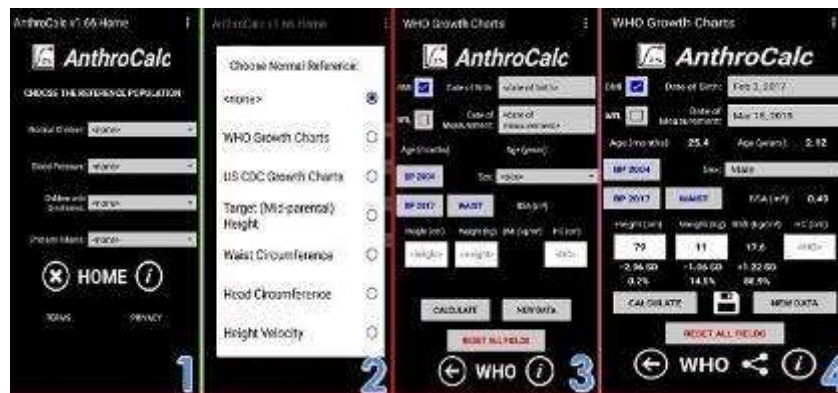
AnthroCalc v1.66 Home

AnthroCalc

CHOOSE THE REFERENCE POPULATION

Normal Children <none>

Blood Pressure <none>

Children with Syndromes <none>

Preterm Infants <none>

HOME

TERMS PRIVACY

1

AnthroCalc v1.66 Home

Choose Normal Reference:

<none>

WHO Growth Charts

US CDC Growth Charts

Target (Mid-parental) Height

Waist Circumference

Head Circumference

Height Velocity

2

WHO Growth Charts

AnthroCalc

Date of Birth <date of birth>

Date of Measurement <date of measurement>

Age (months) Age (years)

BP 2004 Sex <sex>

BP 2017 WAIST BSA (m²)

Height (cm) Weight (kg) BMI (kg/m²) HC (cm)

<height> <weight> <hc>

CALCULATE NEW DATA

RESET ALL FIELDS

WHO

3

WHO Growth Charts

AnthroCalc

Date of Birth Feb 2, 2017

Date of Measurement Mar 18, 2019

Age (months) 25.4 Age (years) 2.12

BP 2004 Sex Male

BP 2017 WAIST BSA (m²) 0.43

Height (cm) Weight (kg) BMI (kg/m²) HC (cm)

79 11 17.6 <hc>

-2.96 SD -1.06 SD +1.22 SD

0.2% 14.5% 88.9%

CALCULATE NEW DATA

RESET ALL FIELDS

WHO

4